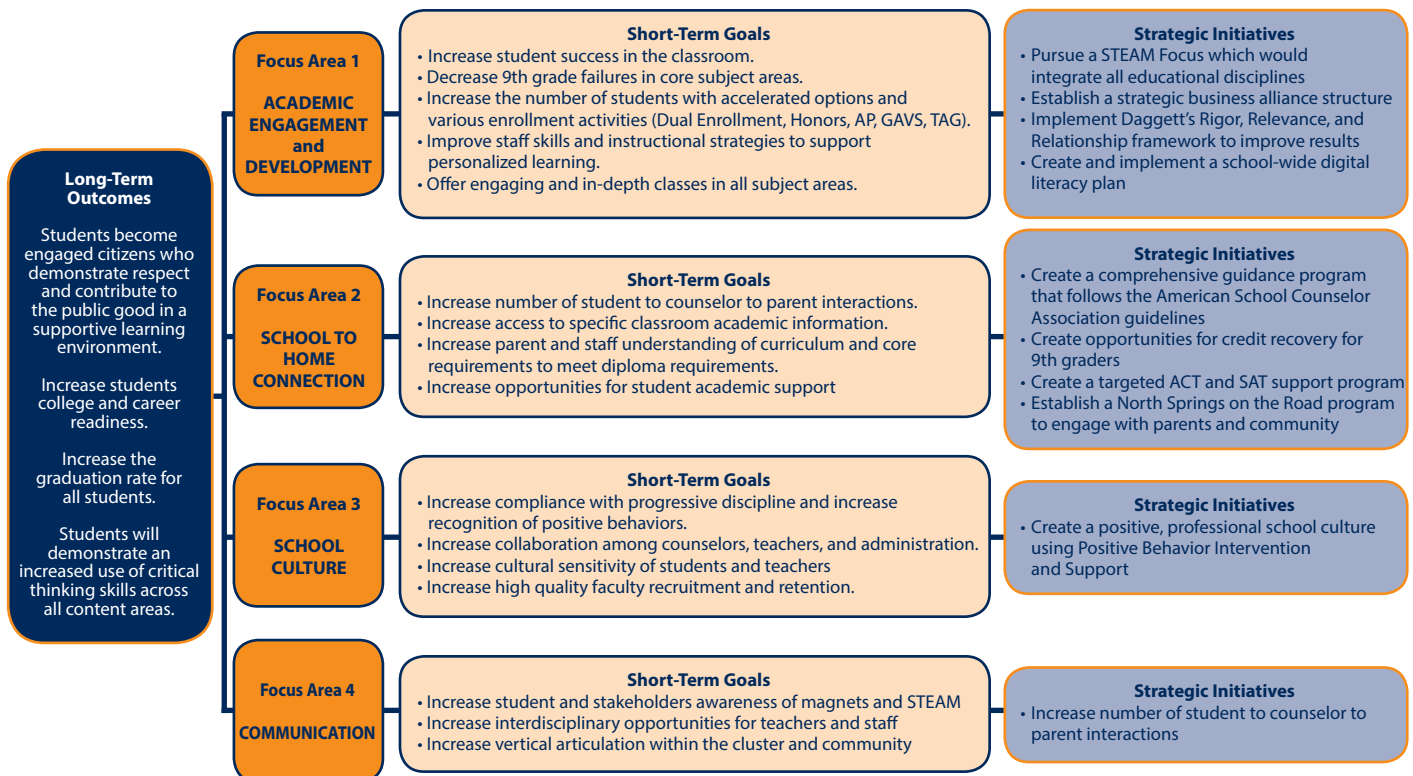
Long-Term Outcomes

Students become engaged citizens who demonstrate respect and contribute to the public good in a supportive learning environment.

Increase students college and career readiness.

Increase the graduation rate for all students.

Students will demonstrate an increased use of critical thinking skills across all content areas.

Focus Area 1

ACADEMIC ENGAGEMENT and DEVELOPMENT

Short-Term Goals
• Increase student success in the classroom.
• Decrease 9th grade failures in core subject areas.
• Increase the number of students with accelerated options and various enrollment activities (Dual Enrollment, Honors, AP, GAVS, TAG).
• Improve staff skills and instructional strategies to support personalized learning.
• Offer engaging and in-depth classes in all subject areas.

Strategic Initiatives
• Pursue a STEAM Focus which would integrate all educational disciplines
• Establish a strategic business alliance structure
• Implement Daggett's Rigor, Relevance, and Relationship framework to improve results
• Create and implement a school-wide digital literacy plan

Focus Area 2

SCHOOL TO HOME CONNECTION

Short-Term Goals
• Increase number of student to counselor to parent interactions.
• Increase access to specific classroom academic information.
• Increase parent and staff understanding of curriculum and core requirements to meet diploma requirements.
• Increase opportunities for student academic support

Strategic Initiatives
• Create a comprehensive guidance program that follows the American School Counselor Association guidelines
• Create opportunities for credit recovery for 9th graders
• Create a targeted ACT and SAT support program
• Establish a North Springs on the Road program to engage with parents and community

Focus Area 3

SCHOOL CULTURE

Short-Term Goals
• Increase compliance with progressive discipline and increase recognition of positive behaviors.
• Increase collaboration among counselors, teachers, and administration.
• Increase cultural sensitivity of students and teachers
• Increase high quality faculty recruitment and retention.

Strategic Initiatives
• Create a positive, professional school culture using Positive Behavior Intervention and Support

Focus Area 4

COMMUNICATION

Short-Term Goals
• Increase student and stakeholders awareness of magnets and STEAM
• Increase interdisciplinary opportunities for teachers and staff
• Increase vertical articulation within the cluster and community

Strategic Initiatives
• Increase number of student to counselor to parent interactions